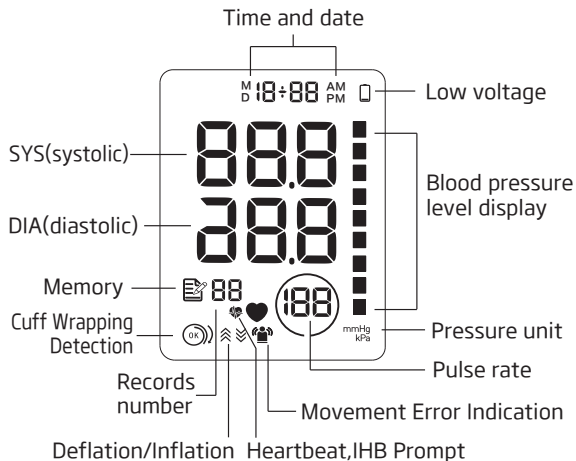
Time and date

M D 18÷88 AM PM

Low voltage

SYS(systolic)

888

DIA(diastolic)

888

Blood pressure level display

Memory

88

Cuff Wrapping Detection

OK

188

mmHg kPa

Pressure unit

Pulse rate

Records number

Movement Error Indication

Deflation/Inflation Heartbeat,IHB Prompt